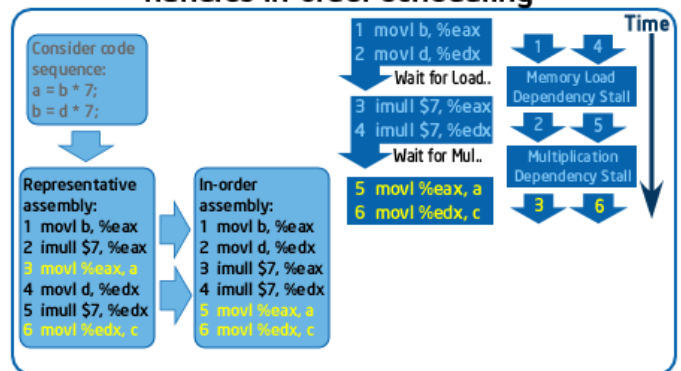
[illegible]

Time

Consider code sequence:
a = b * 7;
b = d * 7;

Representative assembly:
1 movl b, %eax
2 imull $7, %eax
3 movl %eax, a
4 movl d, %edx
5 imull $7, %edx
6 movl %edx, c

In-order assembly:
1 movl b, %eax
2 movl d, %edx
3 imull $7, %eax
4 imull $7, %edx
5 movl %eax, a
6 movl %edx, c

1 movl b, %eax
2 movl d, %edx
Wait for Load..
3 imull $7, %eax
4 imull $7, %edx
Wait for Mul..
5 movl %eax, a
6 movl %edx, c

1
4
Memory Load Dependency Stall
2
5
Multiplication Dependency Stall
3
6